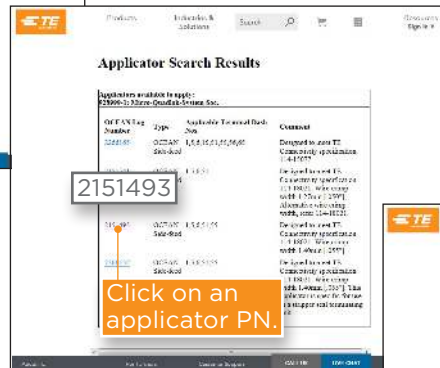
TE

Products

Industries & Solutions

Search

Greetings Sign In

Applicator Search Results

Applicators available to apply:
929999-1: Micro-Quadrax-System Soc.

| Of EAN Log Number | Type | Applicable Terminal Dash Nos | Comment |
|---|---|---|---|
| 2266180 | OCEAN Side-feed | 1,5,6,15,51,55,56,65 | Designed to meet TE Connectivity specification 114-18077 |
| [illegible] | OCEAN | 1,2,6,51 | Designed to meet TE Connectivity specification 114-18020. Wire strip width 1.50mm [.059"]. Alternative wire strip width, refer 114-18021 |
| 2151493 | OCEAN Side-feed | 1,2,6,51,55 | Designed to meet TE Connectivity specification 114-18020. Wire strip width 1.40mm [.055"] |
| 2151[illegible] | OCEAN Side-feed | 1,2,6,51,55 | Designed to meet TE Connectivity specification 114-18020. Wire strip width 1.40mm [.055"]. This applicator is used for the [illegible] stripper seal terminating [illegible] |

2151493

Click on an applicator PN.

TE

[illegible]

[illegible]

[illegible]

CALL US

LIVE CHAT